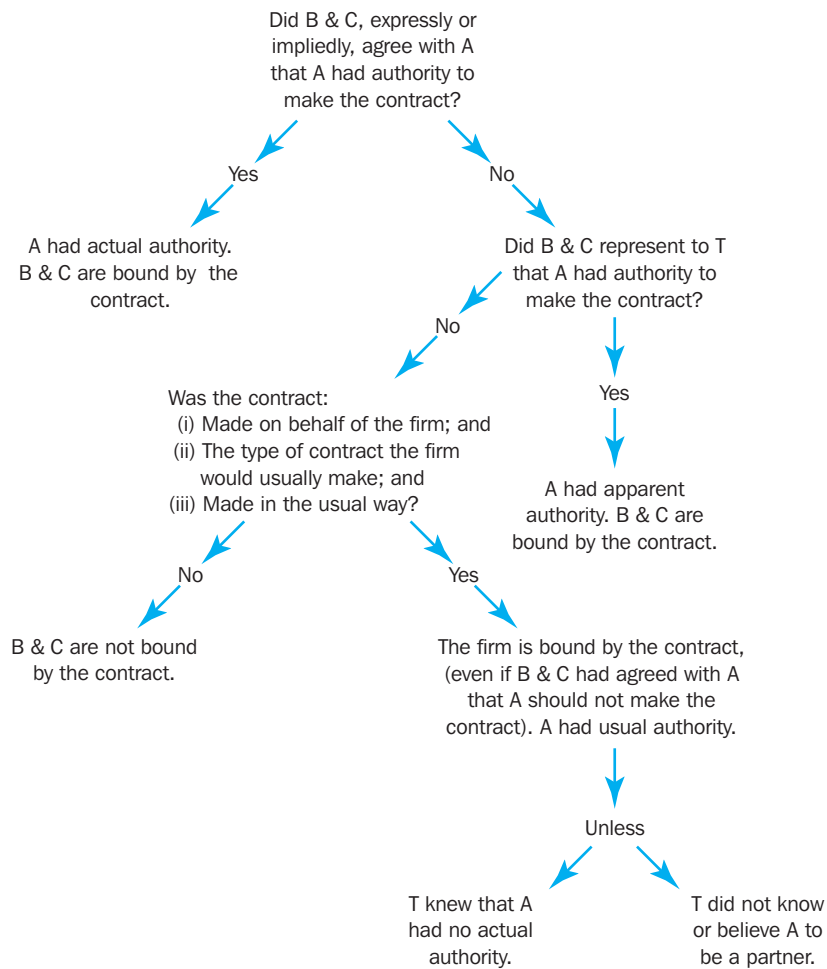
Did B & C, expressly or impliedly, agree with A that A had authority to make the contract?

Yes

No

A had actual authority. B & C are bound by the contract.

Did B & C represent to T that A had authority to make the contract?

No

Yes

Was the contract:
(i) Made on behalf of the firm; and
(ii) The type of contract the firm would usually make; and
(iii) Made in the usual way?

A had apparent authority. B & C are bound by the contract.

No

Yes

B & C are not bound by the contract.

The firm is bound by the contract, (even if B & C had agreed with A that A should not make the contract). A had usual authority.

Unless

T knew that A had no actual authority.

T did not know or believe A to be a partner.